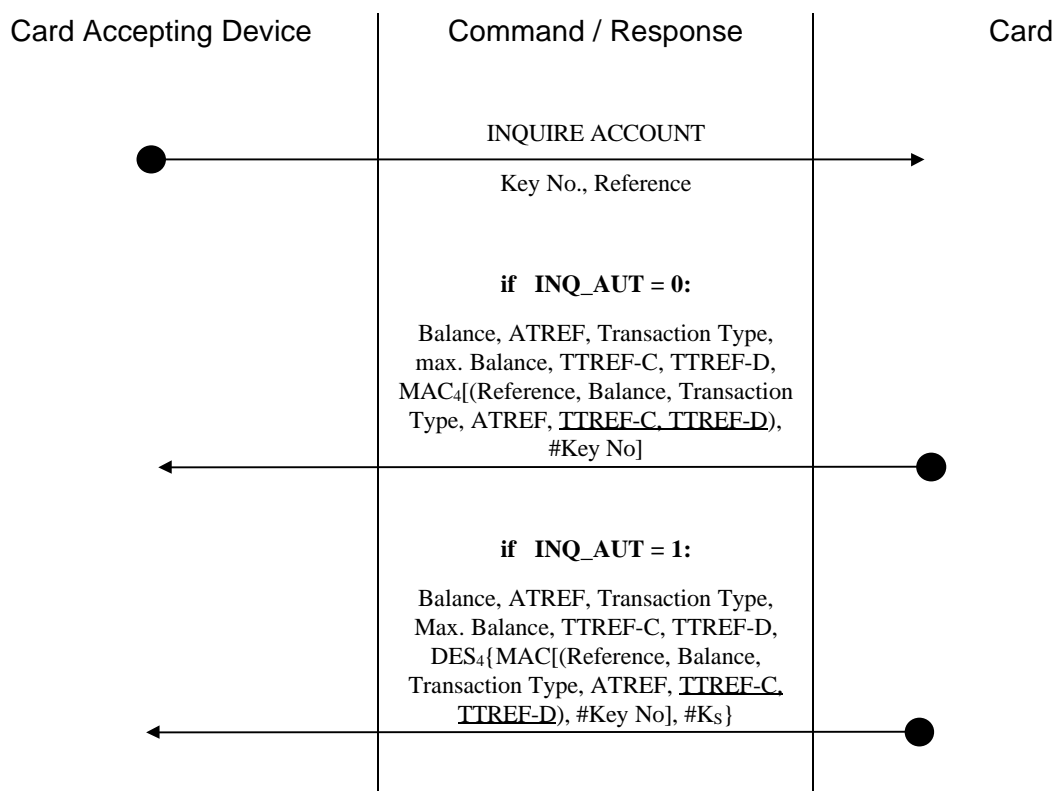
Card Accepting Device

Command / Response

Card

INQUIRE ACCOUNT

Key No., Reference

**if INQ_AUT = 0:**

Balance, ATREF, Transaction Type, max. Balance, TTREF-C, TTREF-D, $MAC_4$[(Reference, Balance, Transaction Type, ATREF, TTREF-C, TTREF-D), #Key No]

**if INQ_AUT = 1:**

Balance, ATREF, Transaction Type, Max. Balance, TTREF-C, TTREF-D, $DES_4${MAC[(Reference, Balance, Transaction Type, ATREF, TTREF-C, TTREF-D), #Key No], #$K_S$}